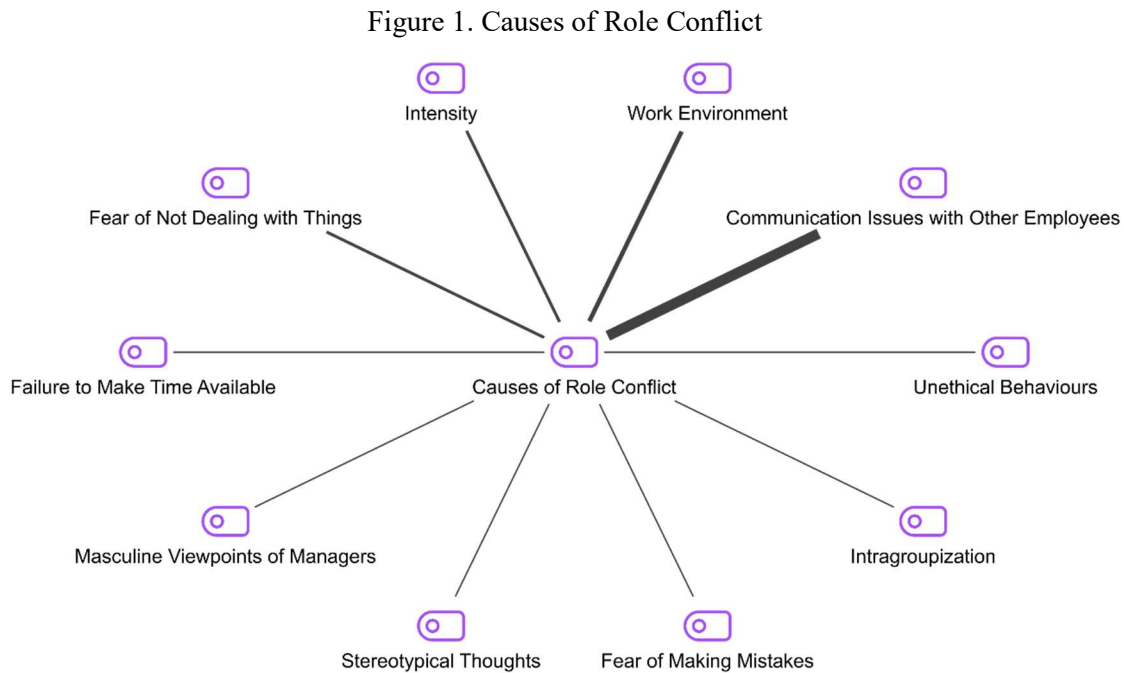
Figure 1. Causes of Role Conflict

Intensity

Work Environment

Fear of Not Dealing with Things

Communication Issues with Other Employees

Failure to Make Time Available

Causes of Role Conflict

Unethical Behaviours

Masculine Viewpoints of Managers

Intragroupization

Stereotypical Thoughts

Fear of Making Mistakes